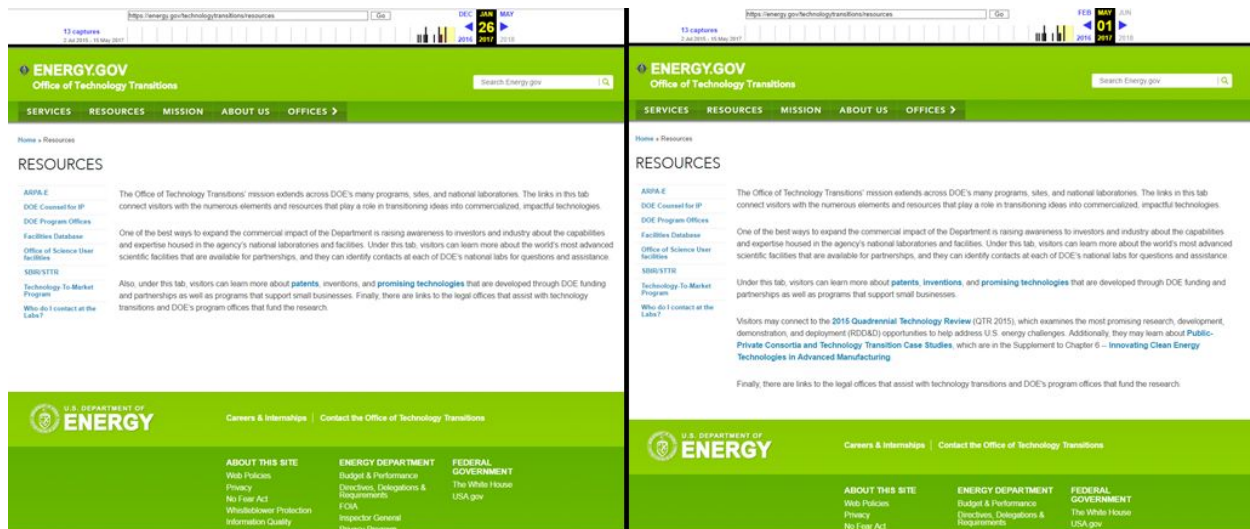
https://energy.gov/technologytransitions/resources Go

13 captures
2 Jul 2015 - 15 May 2017

DEC JAN MAY
26
2016 2017 2018

ENERGY.GOV
Office of Technology Transitions

Search Energy.gov

SERVICES RESOURCES MISSION ABOUT US OFFICES >

Home » Resources

RESOURCES

ARPA-E
DOE Counsel for IP
DOE Program Offices
Facilities Database
Office of Science User facilities
SBIR/STTR
Technology-To-Market Program
Who do I contact at the Labs?

The Office of Technology Transitions' mission extends across DOE's many programs, sites, and national laboratories. The links in this tab connect visitors with the numerous elements and resources that play a role in transitioning ideas into commercialized, impactful technologies.

One of the best ways to expand the commercial impact of the Department is raising awareness to investors and industry about the capabilities and expertise housed in the agency's national laboratories and facilities. Under this tab, visitors can learn more about the world's most advanced scientific facilities that are available for partnerships, and they can identify contacts at each of DOE's national labs for questions and assistance.

Also, under this tab, visitors can learn more about patents, inventions, and promising technologies that are developed through DOE funding and partnerships as well as programs that support small businesses. Finally, there are links to the legal offices that assist with technology transitions and DOE's program offices that fund the research.

U.S. DEPARTMENT OF ENERGY

Careers & Internships | Contact the Office of Technology Transitions

ABOUT THIS SITE
Web Policies
Privacy
No Fear Act
Whistleblower Protection
Information Quality

ENERGY DEPARTMENT
Budget & Performance
Directives, Delegations & Requirements
FOIA
Inspector General
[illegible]

FEDERAL GOVERNMENT
The White House
USA.gov

https://energy.gov/technologytransitions/resources Go

13 captures
2 Jul 2015 - 15 May 2017

FEB MAY JUN
01
2016 2017 2018

ENERGY.GOV
Office of Technology Transitions

Search Energy.gov

SERVICES RESOURCES MISSION ABOUT US OFFICES >

Home » Resources

RESOURCES

ARPA-E
DOE Counsel for IP
DOE Program Offices
Facilities Database
Office of Science User facilities
SBIR/STTR
Technology-To-Market Program
Who do I contact at the Labs?

The Office of Technology Transitions' mission extends across DOE's many programs, sites, and national laboratories. The links in this tab connect visitors with the numerous elements and resources that play a role in transitioning ideas into commercialized, impactful technologies.

One of the best ways to expand the commercial impact of the Department is raising awareness to investors and industry about the capabilities and expertise housed in the agency's national laboratories and facilities. Under this tab, visitors can learn more about the world's most advanced scientific facilities that are available for partnerships, and they can identify contacts at each of DOE's national labs for questions and assistance.

Under this tab, visitors can learn more about patents, inventions, and promising technologies that are developed through DOE funding and partnerships as well as programs that support small businesses.

Visitors may connect to the 2015 Quadrennial Technology Review (QTR 2015), which examines the most promising research, development, demonstration, and deployment (RDD&D) opportunities to help address U.S. energy challenges. Additionally, they may learn about Public-Private Consortia and Technology Transition Case Studies, which are in the Supplement to Chapter 6 -- Innovating Clean Energy Technologies in Advanced Manufacturing

Finally, there are links to the legal offices that assist with technology transitions and DOE's program offices that fund the research.

U.S. DEPARTMENT OF ENERGY

Careers & Internships | Contact the Office of Technology Transitions

ABOUT THIS SITE
Web Policies
Privacy
No Fear Act

ENERGY DEPARTMENT
Budget & Performance
Directives, Delegations & Requirements

FEDERAL GOVERNMENT
The White House
USA.gov